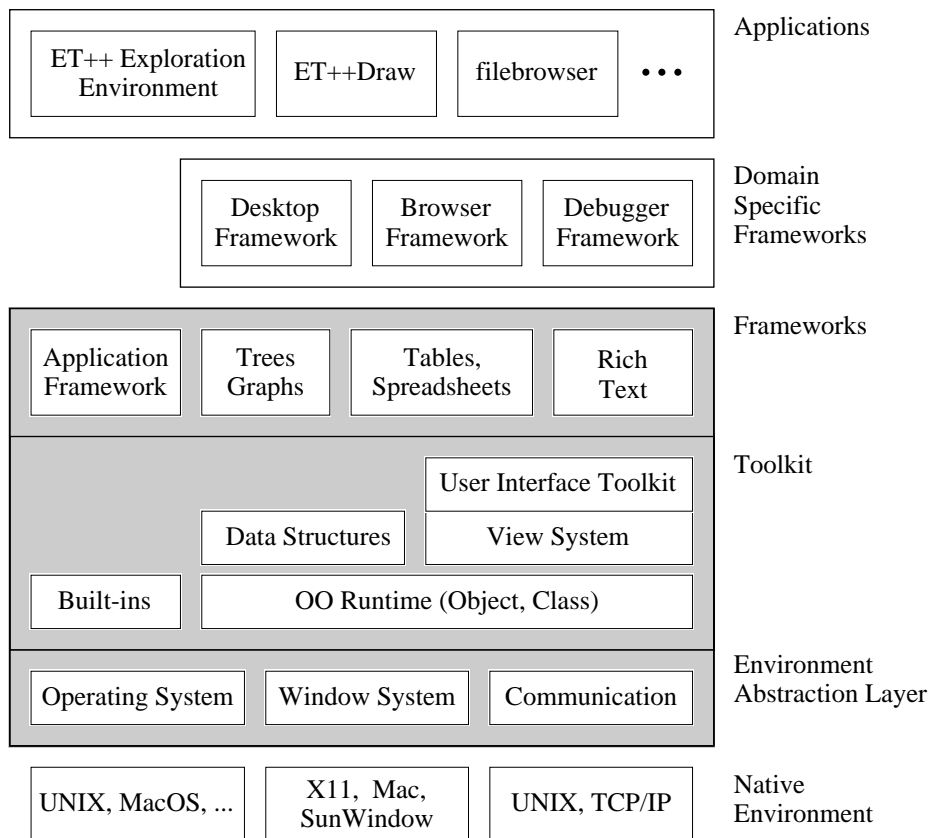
ET++ Exploration Environment

ET++Draw

filebrowser

• • •

Applications

Desktop Framework

Browser Framework

Debugger Framework

Domain Specific Frameworks

Application Framework

Trees Graphs

Tables, Spreadsheets

Rich Text

Frameworks

User Interface Toolkit

Toolkit

Data Structures

View System

Built-ins

OO Runtime (Object, Class)

Operating System

Window System

Communication

Environment Abstraction Layer

UNIX, MacOS, ...

X11, Mac, SunWindow

UNIX, TCP/IP

Native Environment